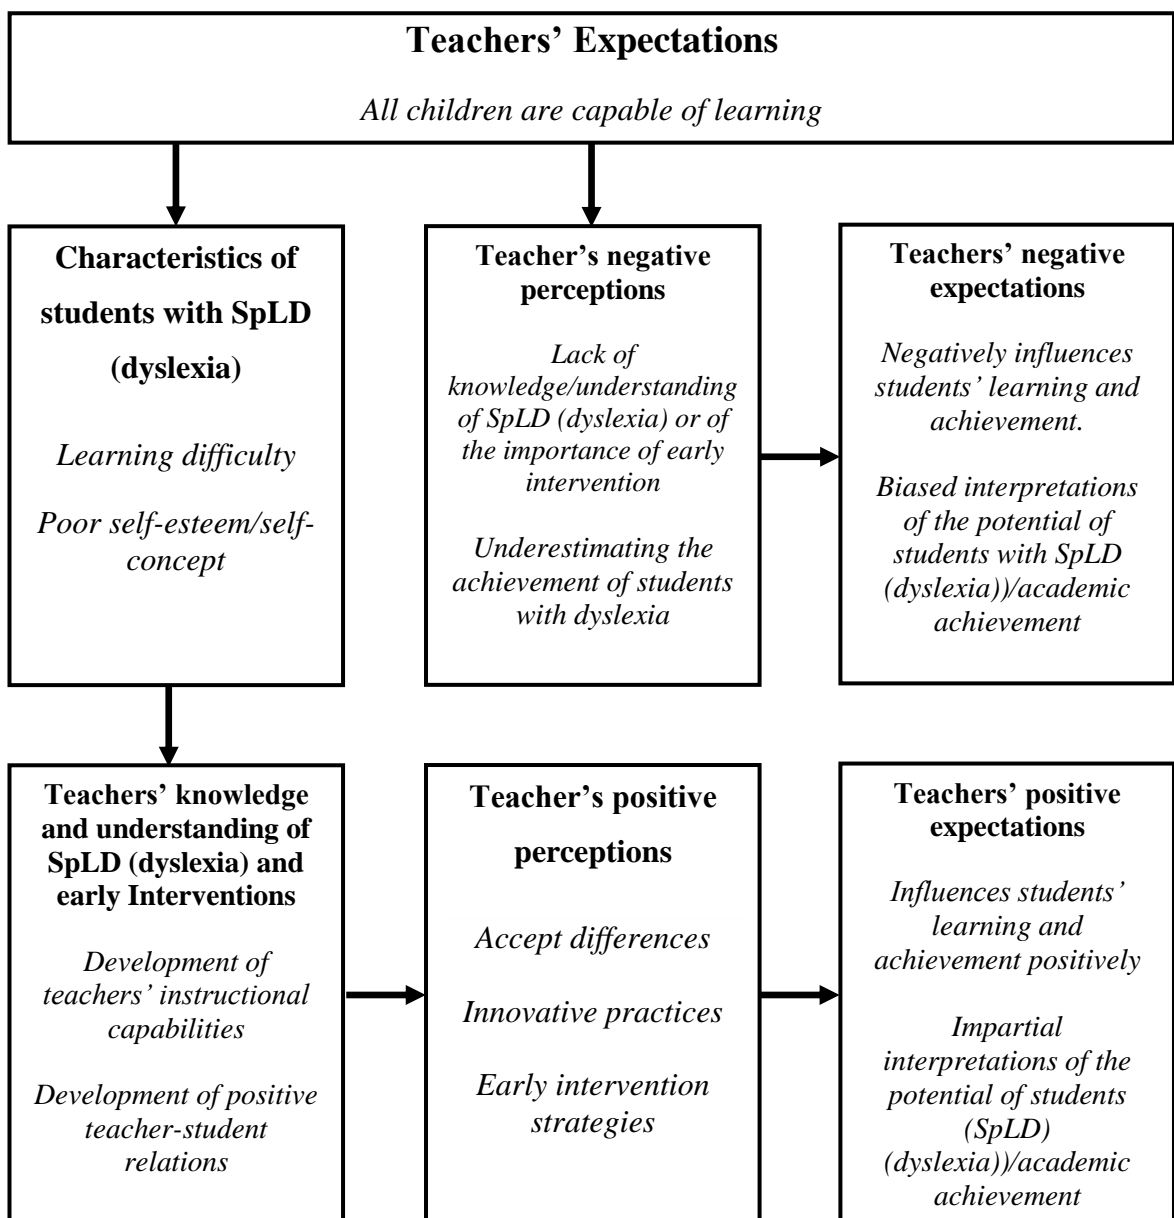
Teachers' Expectations

All children are capable of learning

Characteristics of students with SpLD (dyslexia)

Learning difficulty

Poor self-esteem/self-concept

Teacher's negative perceptions

Lack of knowledge/understanding of SpLD (dyslexia) or of the importance of early intervention

Underestimating the achievement of students with dyslexia

Teachers' negative expectations

Negatively influences students' learning and achievement.

Biased interpretations of the potential of students with SpLD (dyslexia))/academic achievement

Teachers' knowledge and understanding of SpLD (dyslexia) and early Interventions

Development of teachers' instructional capabilities

Development of positive teacher-student relations

Teacher's positive perceptions

Accept differences

Innovative practices

Early intervention strategies

Teachers' positive expectations

Influences students' learning and achievement positively

Impartial interpretations of the potential of students (SpLD) (dyslexia))/academic achievement